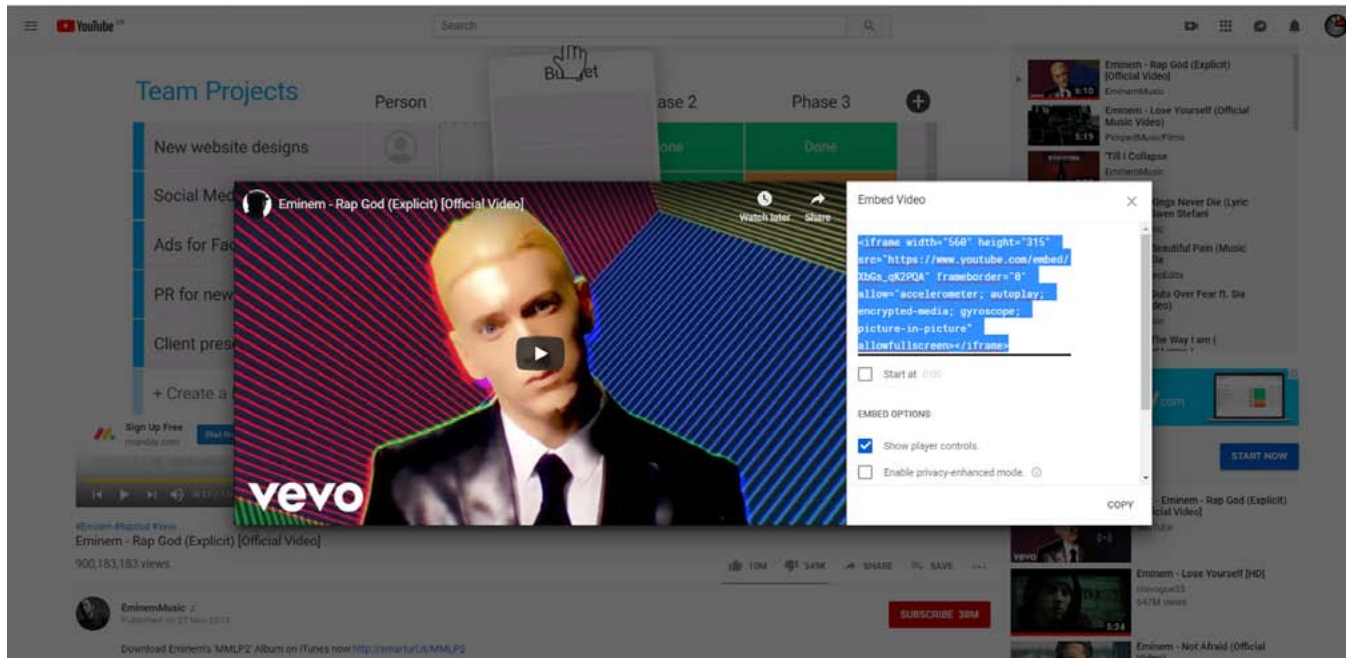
YouTube

Search

Team Projects

Person

Budget

Phase 2

Phase 3

New website designs

Done

Done

Social Med

Ads for Fa

PR for new

Client pres

+ Create a

Sign Up Free
monday.com

Eminem - Rap God (Explicit) [Official Video]

Watch later

Share

vevo

Embed Video

<iframe width="560" height="315" src="https://www.youtube.com/embed/XbGs_qK2PQA" frameborder="0" allow="accelerometer; autoplay; encrypted-media; gyroscope; picture-in-picture" allowfullscreen></iframe>

Start at 0:00

EMBED OPTIONS

Show player controls.

Enable privacy-enhanced mode.

COPY

#Eminem #RapGod #Vevo
Eminem - Rap God (Explicit) [Official Video]

900,183,183 views

10M

349K

SHARE

SAVE

EminemMusic
Published on 27 Nov 2013

SUBSCRIBE 38M

Download Eminem's 'MMLP2' Album on iTunes now:http://smarturl.it/MMLP2

Eminem - Rap God (Explicit) [Official Video]
EminemMusic

6:10

Eminem - Lose Yourself (Official Music Video)
PimpedMusicFilms

5:19

'Till I Collapse
EminemMusic

Kings Never Die (Lyric Gwen Stefani

Beautiful Pain (Music

Outs Over Fear ft. Sia

The Way I am (

.com

START NOW

Eminem - Rap God (Explicit) [Official Video]

Eminem - Lose Yourself [HD]
Hevogue23
647M views

5:24

Eminem - Not Afraid (Official